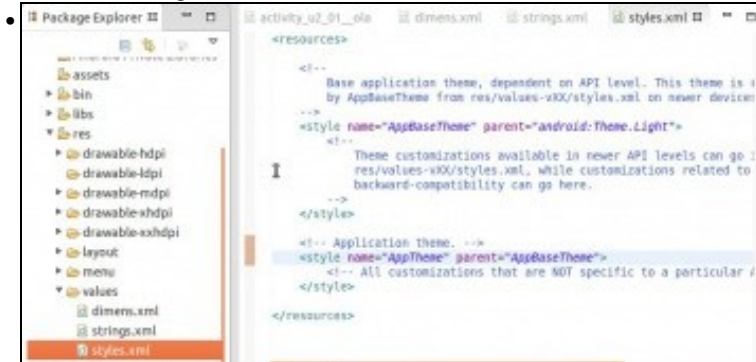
Package Explorer

assets
bin
libs
res
drawable-hdpi
drawable-ldpi
drawable-mdpi
drawable-xhdpi
drawable-xxhdpi
layout
menu
values
dimens.xml
strings.xml
styles.xml

activity_u2_01_ola
dimens.xml
strings.xml
styles.xml

<resources>

<!--
Base application theme, dependent on API level. This theme is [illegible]
by AppBaseTheme from res/values-vXX/styles.xml on newer device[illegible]
-->
<style name="AppBaseTheme" parent="android:Theme.Light">
<!--
Theme customizations available in newer API levels can go i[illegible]
res/values-vXX/styles.xml, while customizations related to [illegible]
backward-compatibility can go here.
-->
</style>

<!-- Application theme. -->
<style name="AppTheme" parent="AppBaseTheme">
<!-- All customizations that are NOT specific to a particular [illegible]
</style>

</resources>